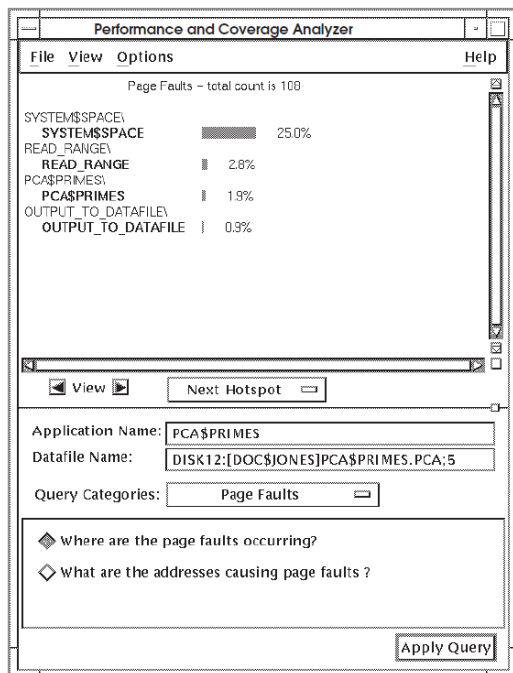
Performance and Coverage Analyzer

File View Options Help

Page Faults – total count is 108

SYSTEM$SPACE\
SYSTEM$SPACE 25.0%
READ_RANGE\
READ_RANGE 2.8%
PCA$PRIMES\
PCA$PRIMES 1.9%
OUTPUT_TO_DATAFILE\
OUTPUT_TO_DATAFILE 0.9%

View

Next Hotspot

Application Name: PCA$PRIMES

Datafile Name: DISK12:[DOC$JONES]PCA$PRIMES.PCA;5

Query Categories: Page Faults

Where are the page faults occurring?

What are the addresses causing page faults ?

Apply Query